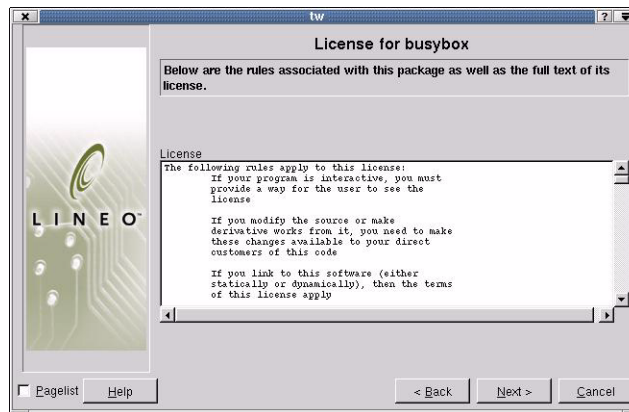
tw

License for busybox

Below are the rules associated with this package as well as the full text of its license.

LINEO

License

The following rules apply to this license:
If your program is interactive, you must provide a way for the user to see the license

If you modify the source or make derivative works from it, you need to make these changes available to your direct customers of this code

If you link to this software (either statically or dynamically), then the terms of this license apply

Pagelist

Help

< Back

Next >

Cancel